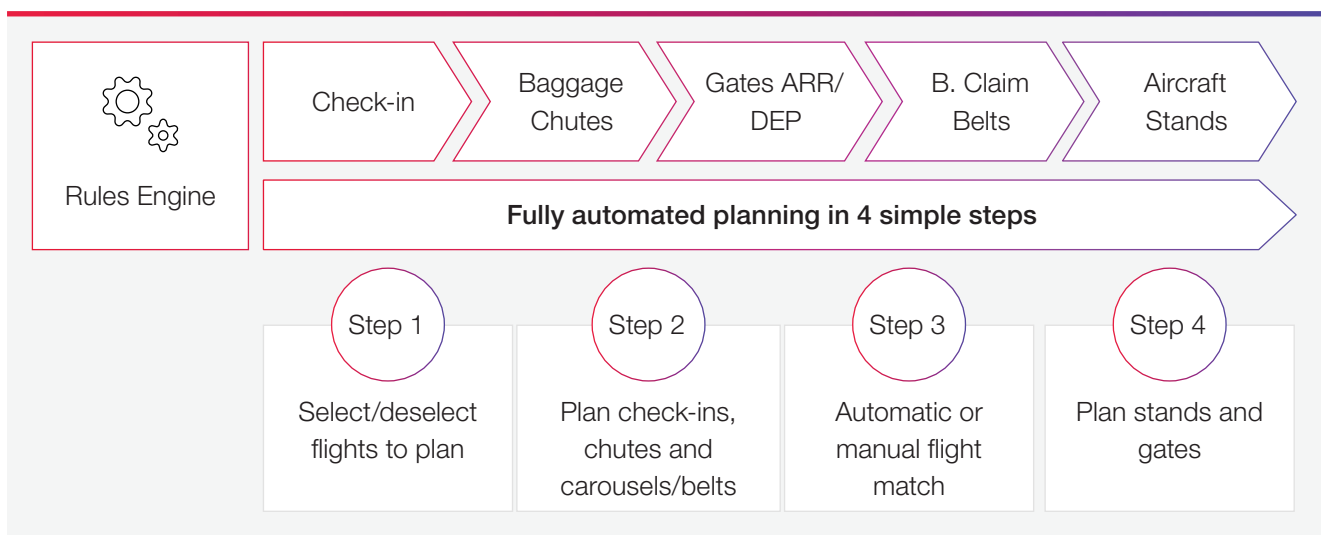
Rules Engine

Check-in

Baggage Chutes

Gates ARR/ DEP

B. Claim Belts

Aircraft Stands

Fully automated planning in 4 simple steps

Step 1

Select/deselect flights to plan

Step 2

Plan check-ins, chutes and carousels/belts

Step 3

Automatic or manual flight match

Step 4

Plan stands and gates